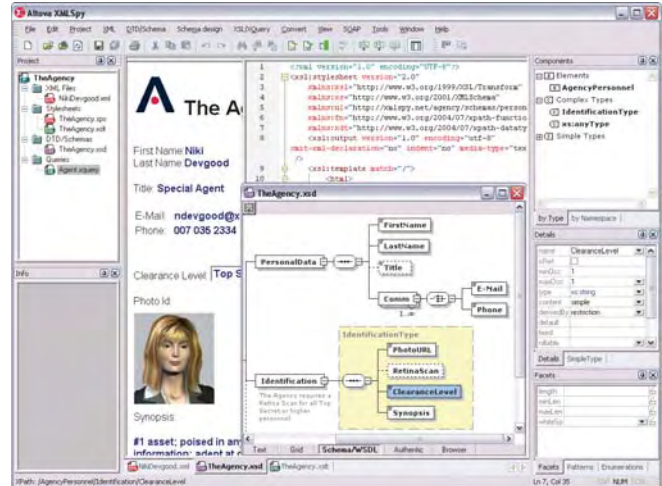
Altova XMLSpy

File Edit Project XML DTD/Schema Schema design XSL/XQuery Convert View SOAP Tools Window Help

Project

TheAgency
XML Files
NikiDevgood.xml
Stylesheets
TheAgency.sps
TheAgency.xslt
DTD/Schemas
TheAgency.xsd
Queries
Agent.xquery

Info

The A

First Name Niki
Last Name Devgood

Title Special Agent

E-Mail ndevgood@x
Phone 007 035 2334

Clearance Level Top S

Photo Id

Synopsis

#1 asset; poised in an
information; adept at c

1 <?xml version="1.0" encoding="UTF-8"?>
2 <xsl:stylesheet version="2.0"
3 xmlns:xsl="http://www.w3.org/1999/XSL/Transform"
4 xmlns="http://www.w3.org/2001/XMLSchema"
5 xmlns:n1="http://walspy.net/agency/schemas/person
6 xmlns:fn="http://www.w3.org/2004/07/xpath-functio
7 xmlns:xdt="http://www.w3.org/2004/07/xpath-dataty
8 <xsl:output version="1.0" encoding="utf-8"
omit-xml-declaration="no" indent="no" media-type="tex
/>
9 <xsl:template match="/">
10 <html>

TheAgency.xsd

PersonalData
FirstName
LastName
Title
Comm
1..∞
E-Mail
Phone
IdentificationType
Identification
The Agency requires a Retina Scan for all Top Secret or higher personnel
PhotoURL
RetinaScan
ClearanceLevel
Synopsis

Text Grid Schema/WSDL Authentic Browser

NikiDevgood.xml TheAgency.xsd TheAgency.xslt

Components
Elements
AgencyPersonnel
Complex Types
IdentificationType
xs:anyType
Simple Types

By Type By Namespace

Details
name ClearanceLevel
isRef
minOcc 1
maxOcc 1
type xs:string
content simple
derivedBy restriction
default
fixed
nillable

Details SimpleType

Facets
length
minLen
maxLen
whiteSp

Facets Patterns Enumerations

XPath: /AgencyPersonnel/Identification/ClearanceLevel
Ln 7, Col 35 NUM